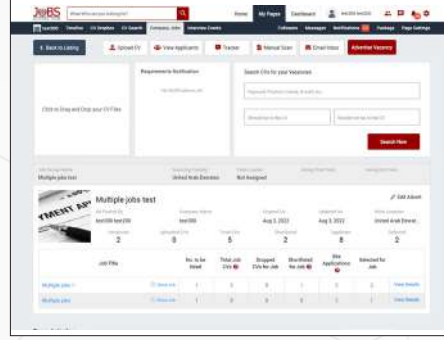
JOBS

What are you looking for?

Home My Pages Dashboard

Upload CV View Applicants Tracker Manual Scan Email Inbox Advertise Vacancy

Back to Listing

Click to Drag and Drop your CV Files

Requirements Notification

Search CVs for your Vacancies

Search Now

Multiple jobs test

United Arab Emirates

Not Assigned

Multiple jobs test

Edit Advert

Aug 3, 2022

Aug 3, 2022

United Arab Emirat

2

0

5

2

8

2

| Job Title | | No. to be hired | Total Job CVs | Dropped CVs for Job | Shortlisted for Job | Site Applications | Selected for Job | |
|---|---|---|---|---|---|---|---|---|
| Multiple jobs 1 | | 1 | 0 | 0 | 1 | 0 | 2 | View Details |
| Multiple jobs 2 | | 1 | 0 | 0 | 0 | 1 | 1 | View Details |